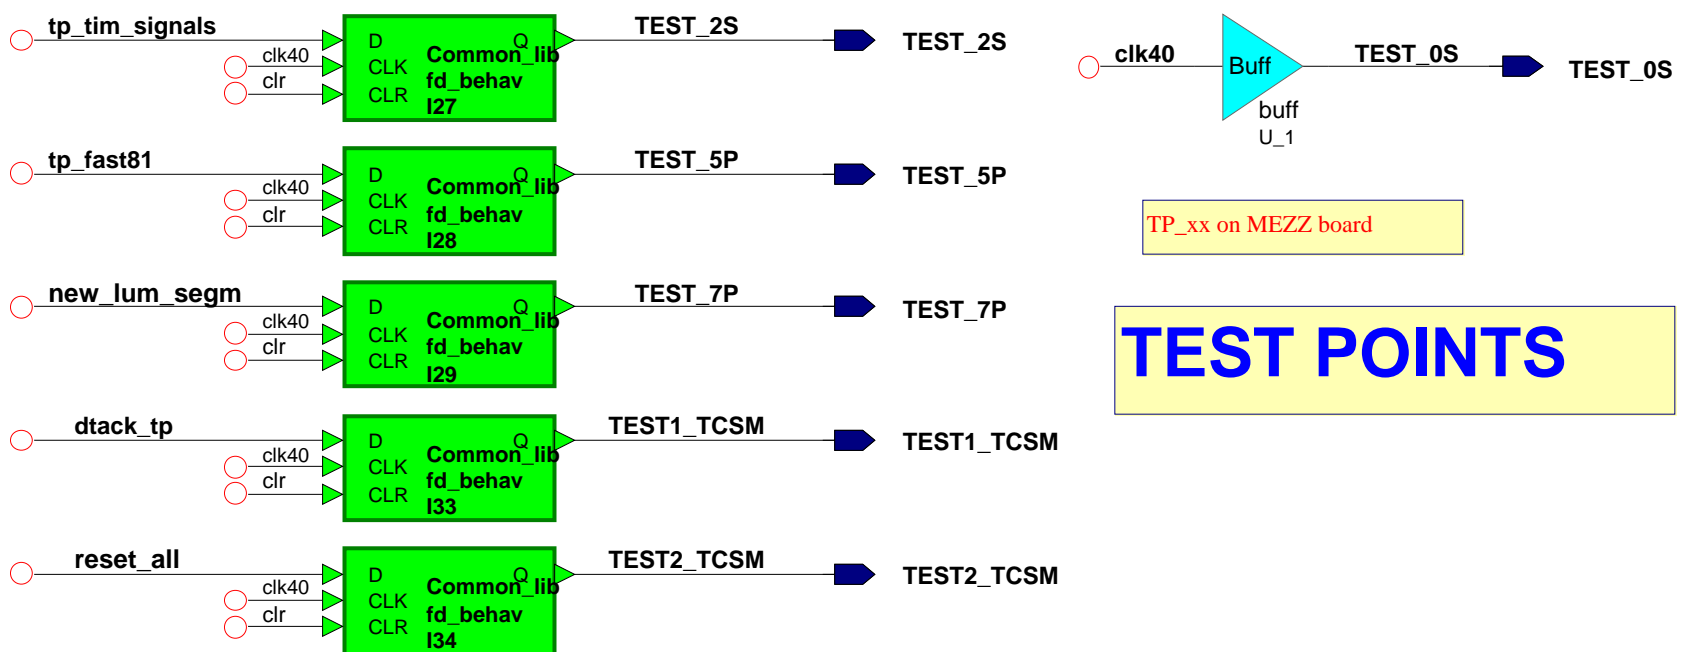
tp_tim_signals
clk40
clr
D
CLK
CLR
Q
Common_lib
fd_behav
I27
TEST_2S
TEST_2S

clk40
Buff
buff
U_1
TEST_0S
TEST_0S

tp_fast81
clk40
clr
D
CLK
CLR
Q
Common_lib
fd_behav
I28
TEST_5P
TEST_5P

TP_xx on MEZZ board

new_lum_segm
clk40
clr
D
CLK
CLR
Q
Common_lib
fd_behav
I29
TEST_7P
TEST_7P

TEST POINTS

dtack_tp
clk40
clr
D
CLK
CLR
Q
Common_lib
fd_behav
I33
TEST1_TCSM
TEST1_TCSM

reset_all
clk40
clr
D
CLK
CLR
Q
Common_lib
fd_behav
I34
TEST2_TCSM
TEST2_TCSM